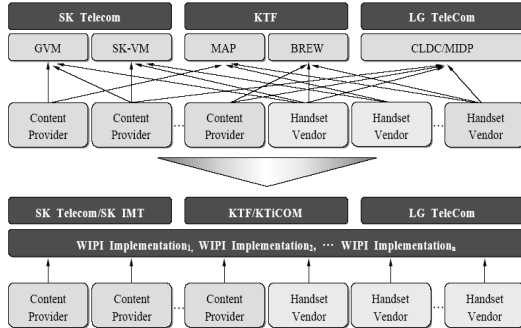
SK Telecom

KTF

LG TeleCom

GVM

SK-VM

MAP

BREW

CLDC/MIDP

Content Provider

Content Provider

...

Content Provider

Handset Vendor

Handset Vendor

...

Handset Vendor

SK Telecom/SK IMT

KTF/KTiCOM

LG TeleCom

WIPI Implementation$_1$, WIPI Implementation$_2$, ··· WIPI Implementation$_n$

Content Provider

Content Provider

...

Content Provider

Handset Vendor

Handset Vendor

...

Handset Vendor